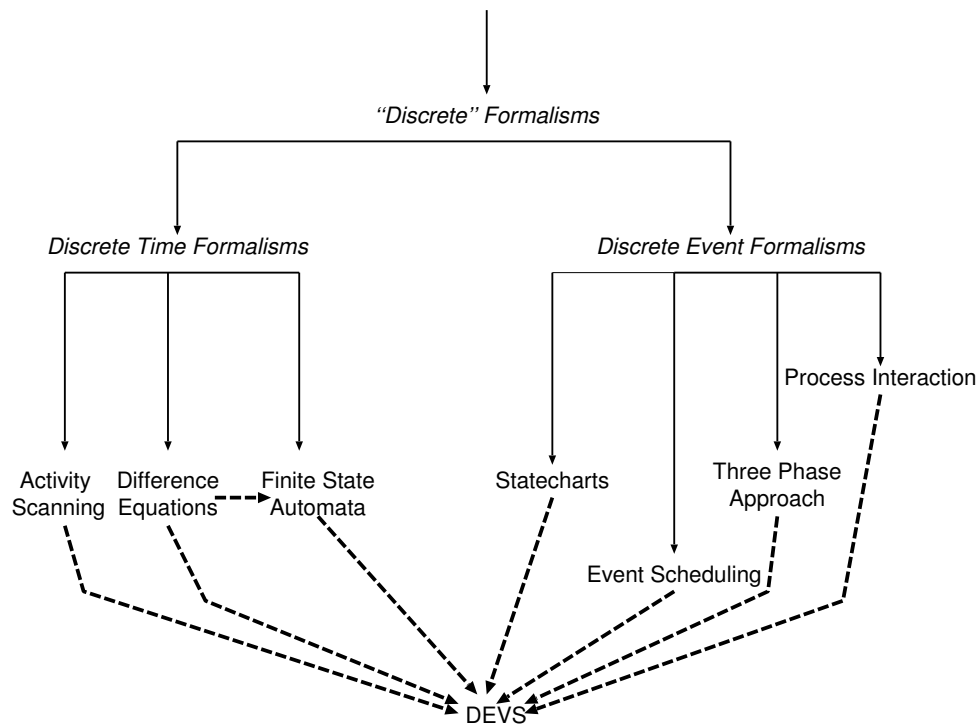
"Discrete" Formalisms

Discrete Time Formalisms

Discrete Event Formalisms

Process Interaction

Activity Scanning

Difference Equations

Finite State Automata

Statecharts

Three Phase Approach

Event Scheduling

DEVS